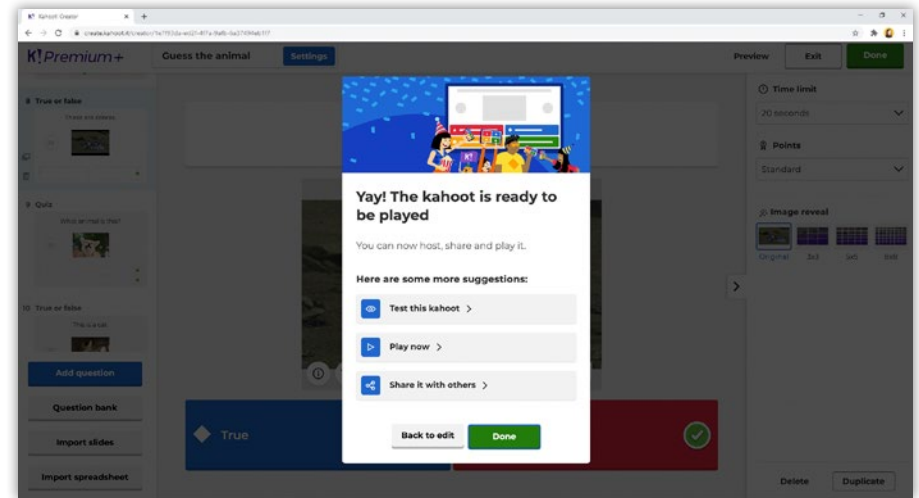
K! Kahoot! Creator

create.kahoot.it/creator/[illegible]

K! Premium+

Guess the animal

Settings

Preview

Exit

Done

8 True or false

These are zebras

9 Quiz

What animal is this?

10 True or false

This is a cat

Add question

Question bank

Import slides

Import spreadsheet

True

Yay! The kahoot is ready to be played

You can now host, share and play it.

Here are some more suggestions:

Test this kahoot >

Play now >

Share it with others >

Back to edit

Done

Time limit

20 seconds

Points

Standard

Image reveal

Original

3x3

5x5

8x8

Delete

Duplicate